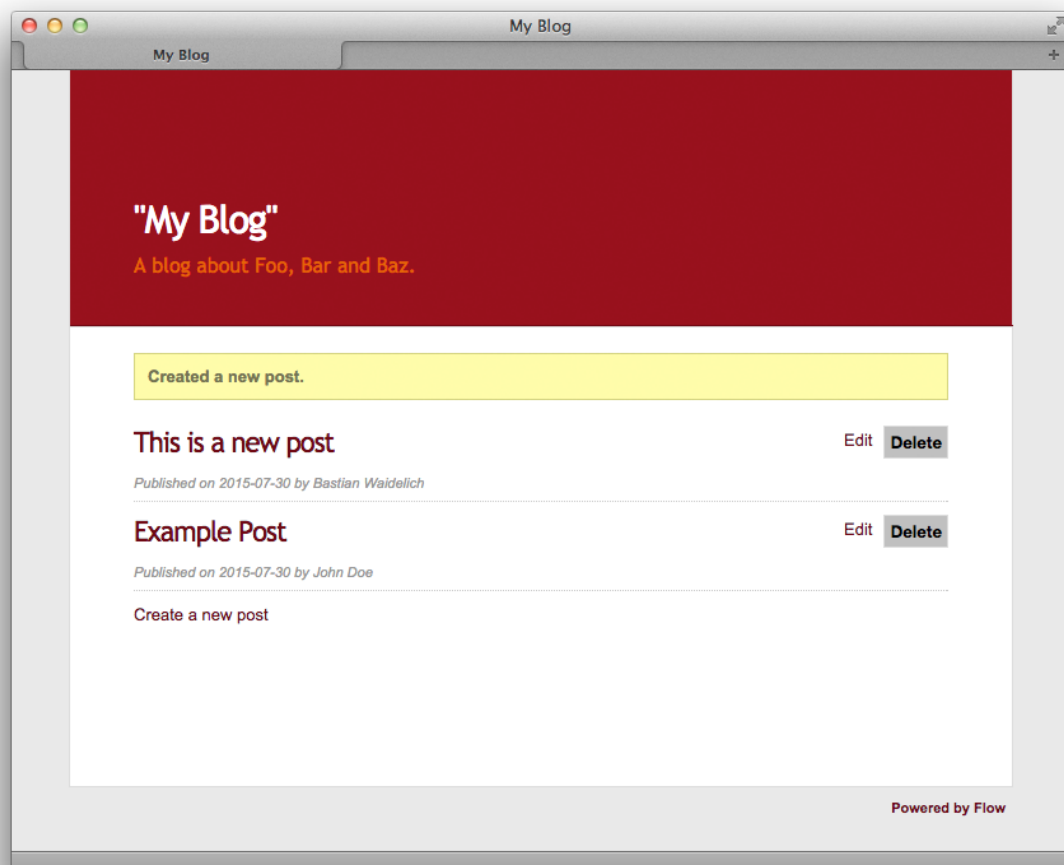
My Blog

My Blog

+

"My Blog"

A blog about Foo, Bar and Baz.

Created a new post.

This is a new post

Edit Delete

Published on 2015-07-30 by Bastian Waidelich

Example Post

Edit Delete

Published on 2015-07-30 by John Doe

Create a new post

Powered by Flow